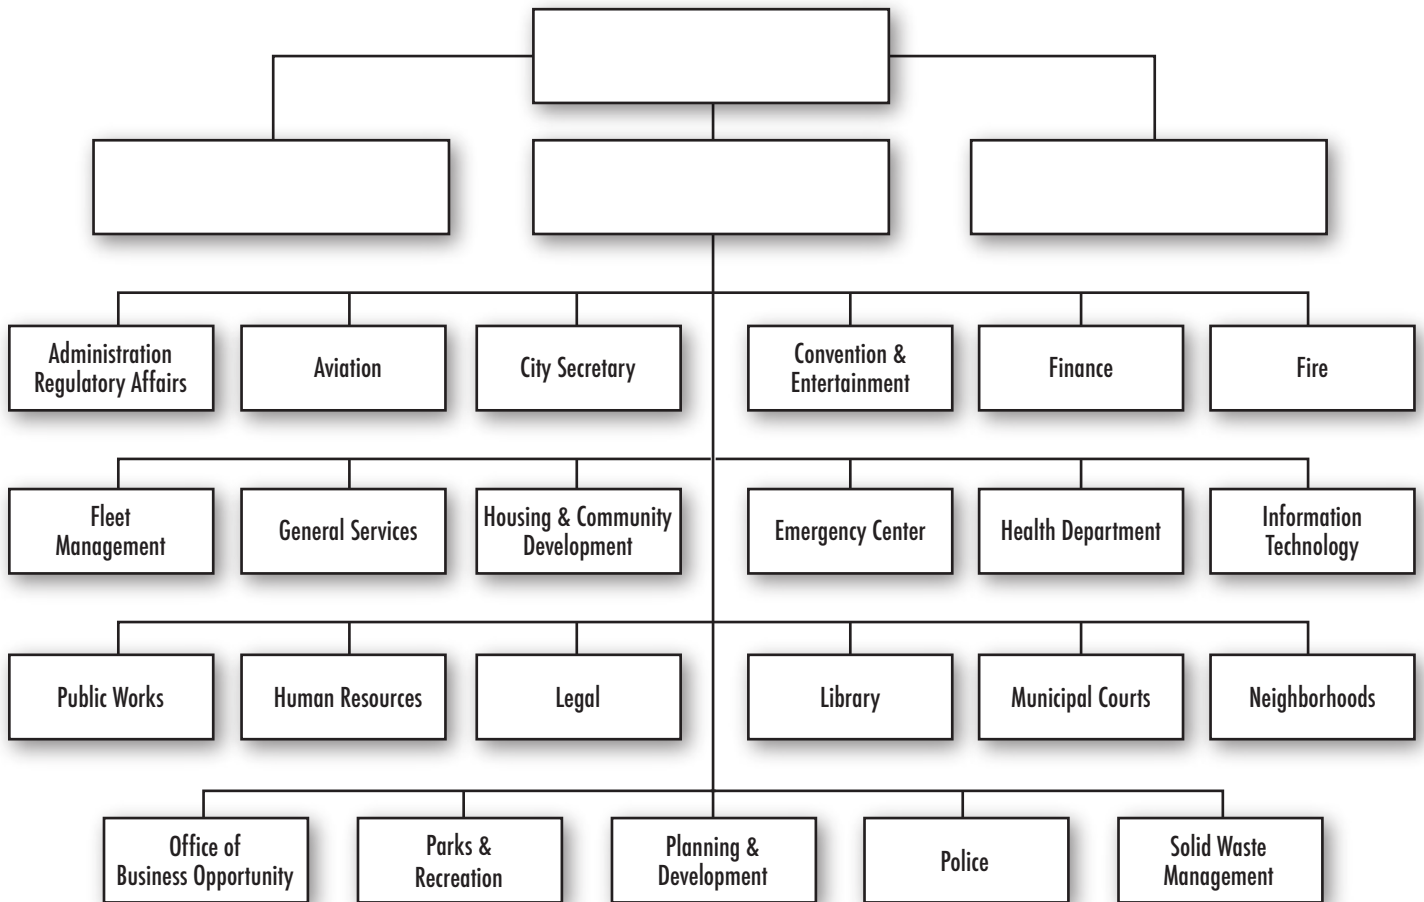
Administration Regulatory Affairs

Aviation

City Secretary

Convention & Entertainment

Finance

Fire

Fleet Management

General Services

Housing & Community Development

Emergency Center

Health Department

Information Technology

Public Works

Human Resources

Legal

Library

Municipal Courts

Neighborhoods

Office of Business Opportunity

Parks & Recreation

Planning & Development

Police

Solid Waste Management